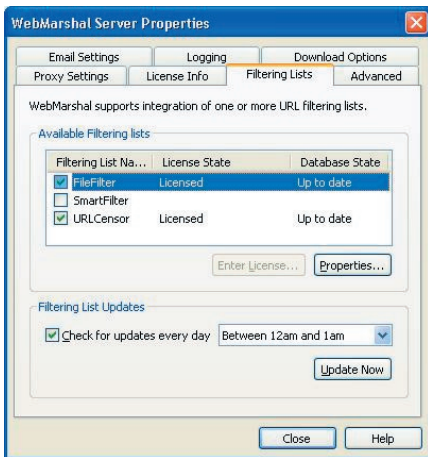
WebMarshal Server Properties

Email Settings | Logging | Download Options
Proxy Settings | License Info | Filtering Lists | Advanced

WebMarshal supports integration of one or more URL filtering lists.

Available Filtering lists

| Filtering List Na... | License State | Database State |
|---|---|---|
| FileFilter | Licensed | Up to date |
| SmartFilter | | |
| URLCensor | Licensed | Up to date |

Enter License... Properties...

Filtering List Updates

Check for updates every day Between 12am and 1am

Update Now

Close Help